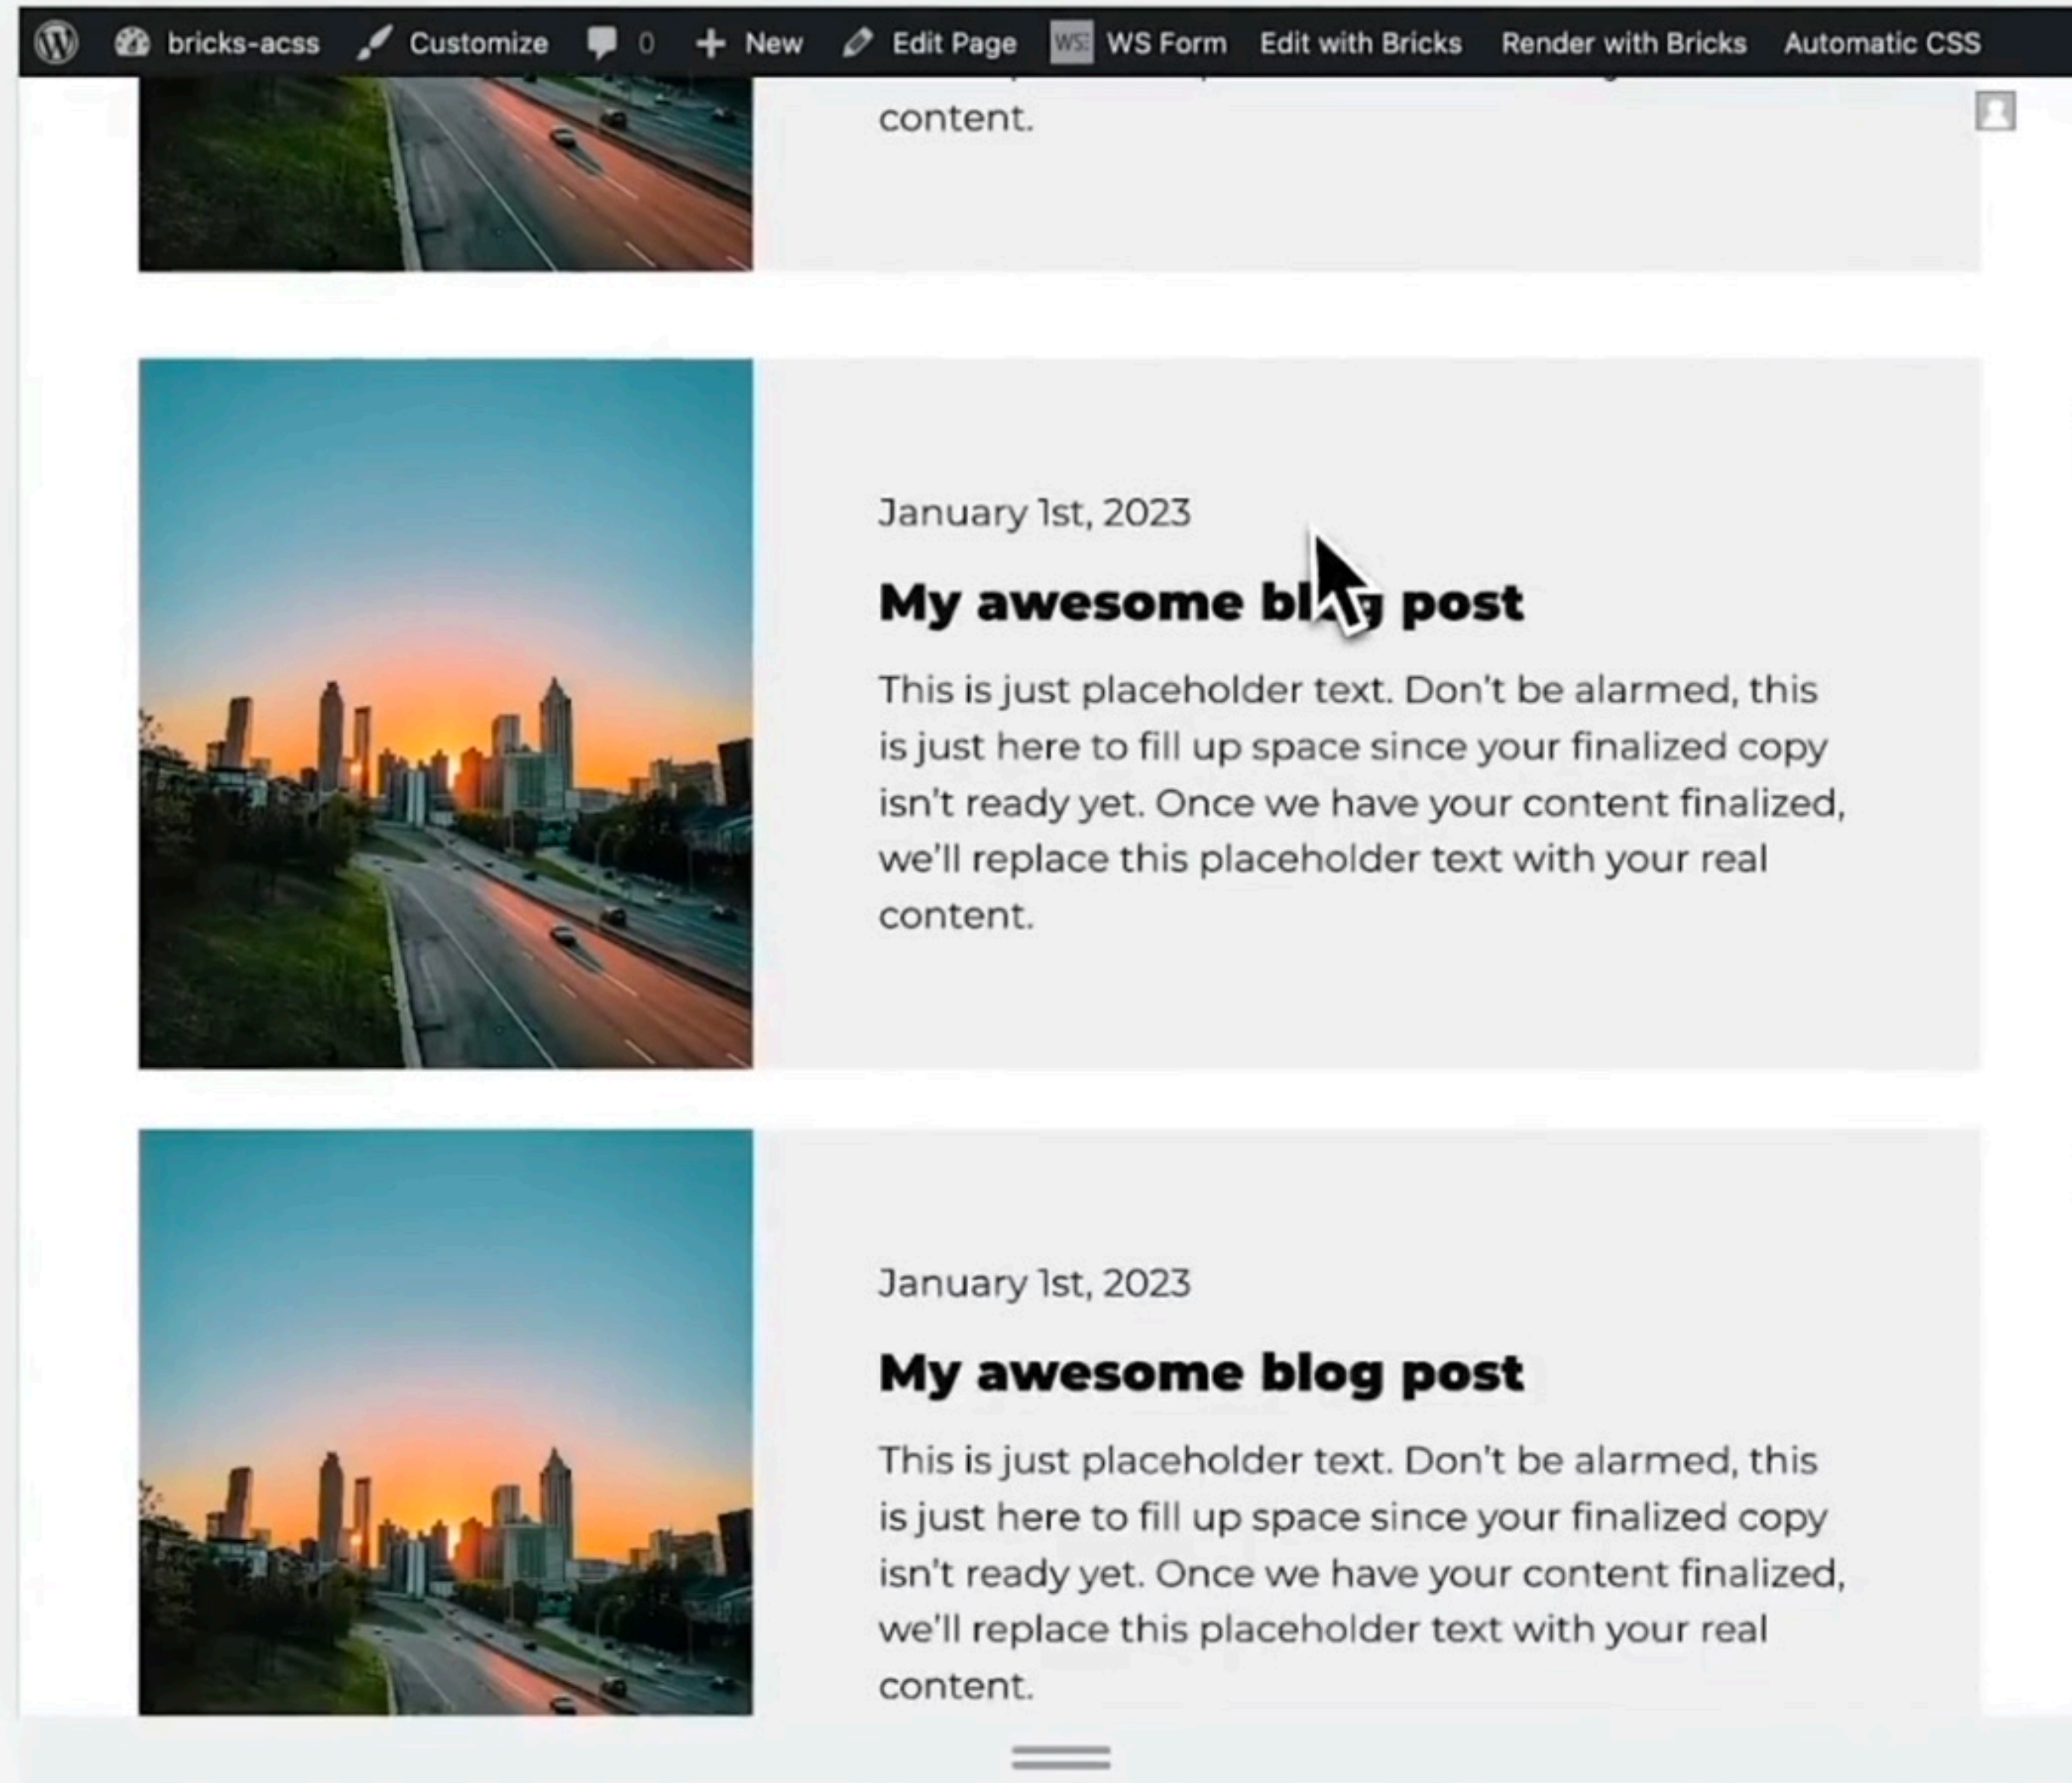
bricks-acss Customize 0 New Edit Page WS Form Edit with Bricks Render with Bricks Automatic CSS

content.

January 1st, 2023

My awesome bl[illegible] post

This is just placeholder text. Don't be alarmed, this is just here to fill up space since your finalized copy isn't ready yet. Once we have your content finalized, we'll replace this placeholder text with your real content.

January 1st, 2023

My awesome blog post

This is just placeholder text. Don't be alarmed, this is just here to fill up space since your finalized copy isn't ready yet. Once we have your content finalized, we'll replace this placeholder text with your real content.